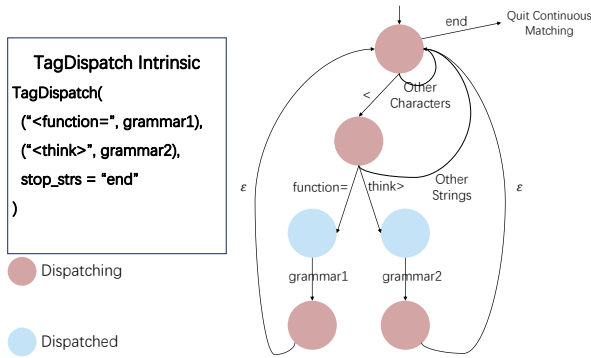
TagDispatch Intrinsic

TagDispatch(
("<function=", grammar1),
("<think>", grammar2),
stop_strs = "end"
)

Dispatching

Dispatched

end

Quit Continuous Matching

Other Characters

<

function=

think>

Other Strings

$\varepsilon$

$\varepsilon$

grammar1

grammar2